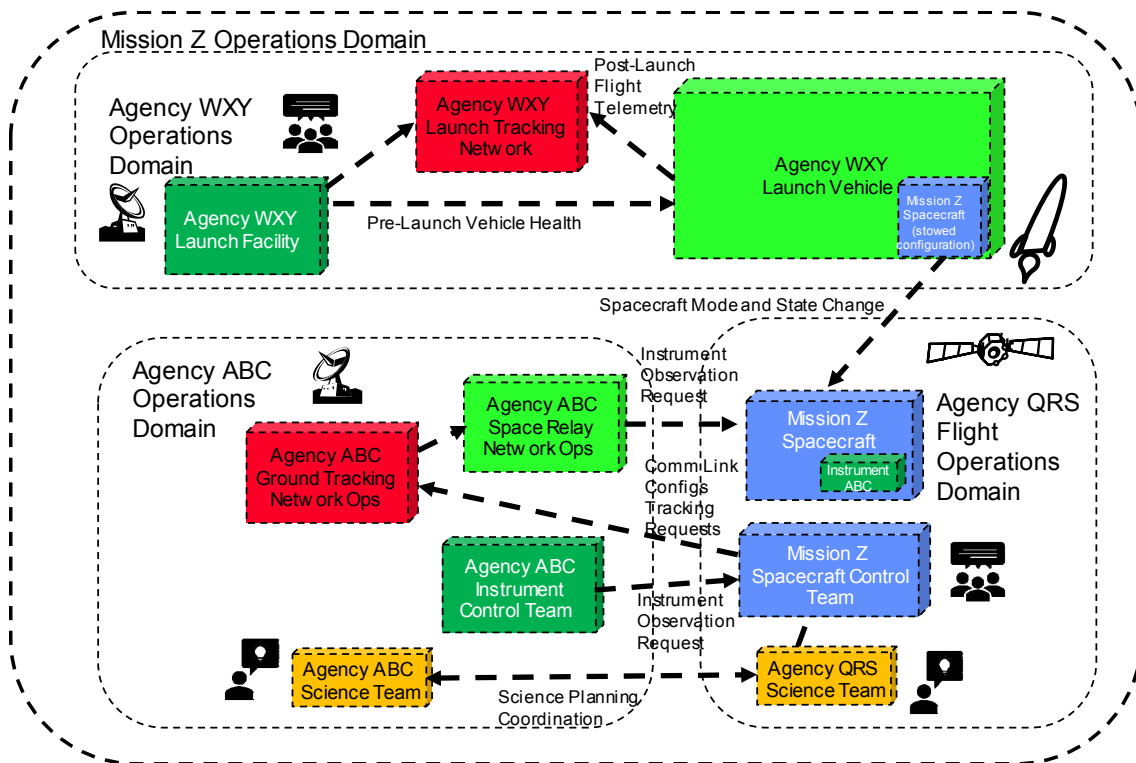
Mission Z Operations Domain

Agency WXY Operations Domain

Agency WXY Launch Tracking Network

Post-Launch Flight Telemetry

Agency WXY Launch Vehicle

Mission Z Spacecraft (stowed configuration)

Agency WXY Launch Facility

Pre-Launch Vehicle Health

Spacecraft Mode and State Change

Agency ABC Operations Domain

Agency ABC Space Relay Network Ops

Instrument Observation Request

Mission Z Spacecraft

Instrument ABC

Agency QRS Flight Operations Domain

Agency ABC Ground Tracking Network Ops

Comm Link Configs Tracking Requests

Agency ABC Instrument Control Team

Mission Z Spacecraft Control Team

Instrument Observation Request

Agency ABC Science Team

Science Planning Coordination

Agency QRS Science Team